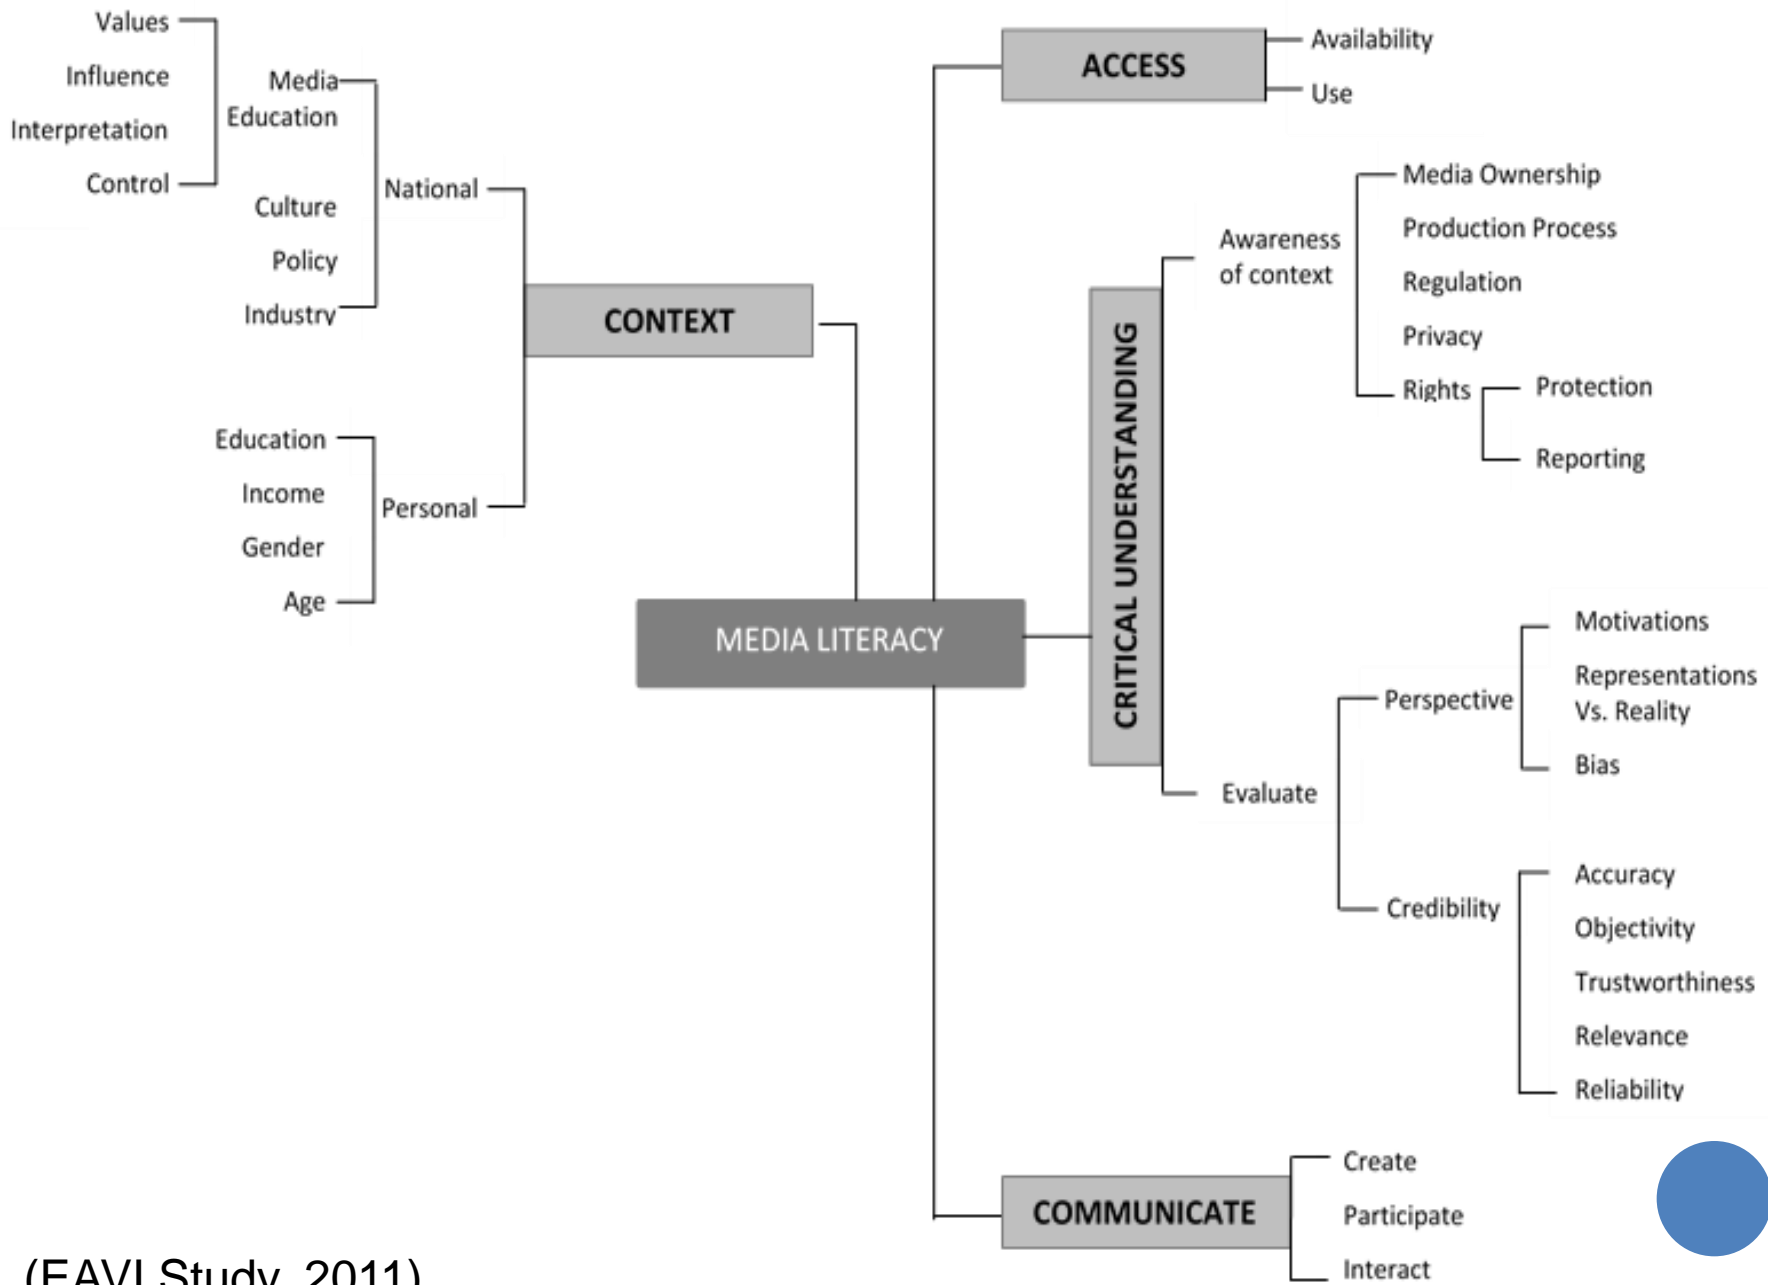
Values
Influence
Interpretation
Control

Media Education

Culture
Policy
Industry

National

CONTEXT

Education
Income
Gender
Age

Personal

MEDIA LITERACY

ACCESS
Availability
Use

CRITICAL UNDERSTANDING

Awareness of context
Media Ownership
Production Process
Regulation
Privacy
Rights
Protection
Reporting

Evaluate
Perspective
Motivations
Representations Vs. Reality
Bias
Credibility
Accuracy
Objectivity
Trustworthiness
Relevance
Reliability

COMMUNICATE
Create
Participate
Interact

(EAVI Study, 2011)